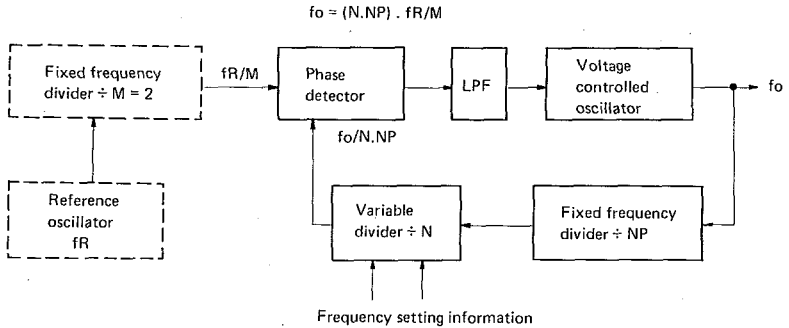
fo = (N.NP) . fR/M

Fixed frequency divider ÷ M = 2

fR/M

Phase detector

LPF

Voltage controlled oscillator

fo

fo/N.NP

Reference oscillator fR

Variable divider ÷ N

Fixed frequency divider ÷ NP

Frequency setting information